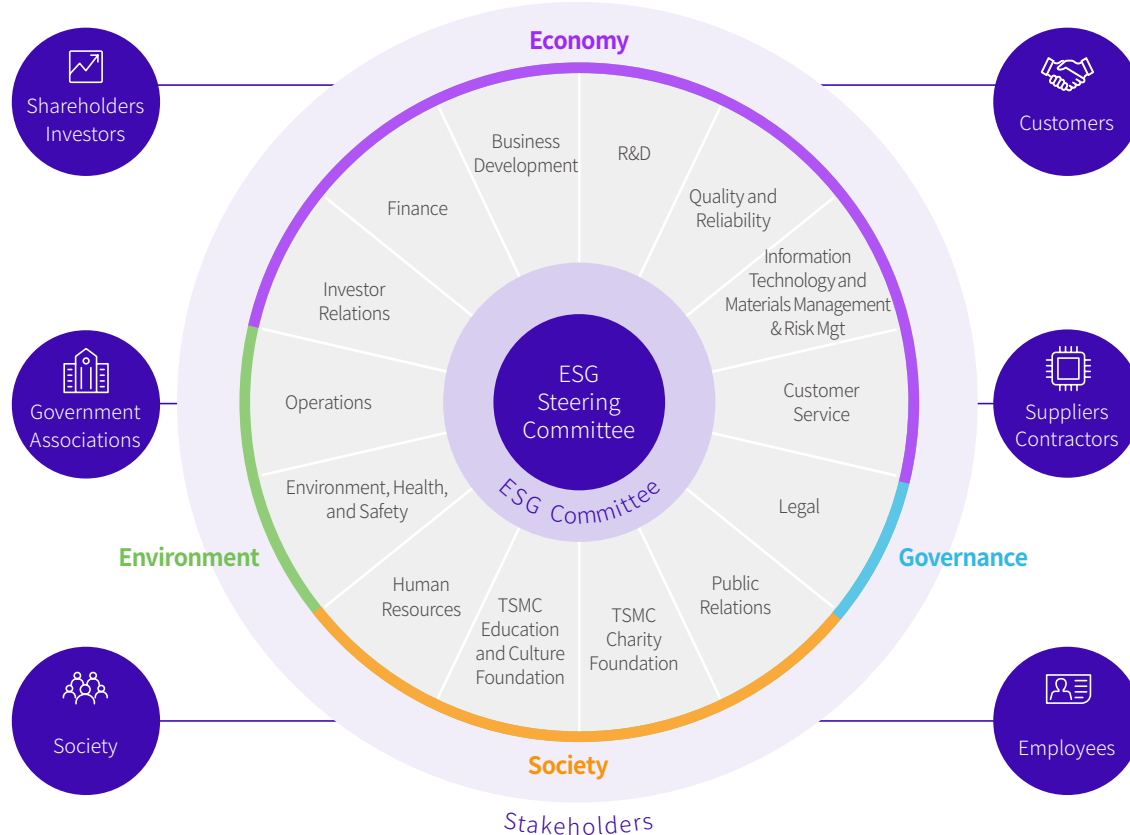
Economy

Shareholders Investors

Customers

Business Development

R&D

Finance

Quality and Reliability

Information Technology and Materials Management & Risk Mgt

Investor Relations

Government Associations

ESG Steering Committee

Suppliers Contractors

Operations

Customer Service

ESG Committee

Environment, Health, and Safety

Legal

Environment

Governance

Human Resources

TSMC Education and Culture Foundation

TSMC Charity Foundation

Public Relations

Society

Employees

Society

Stakeholders